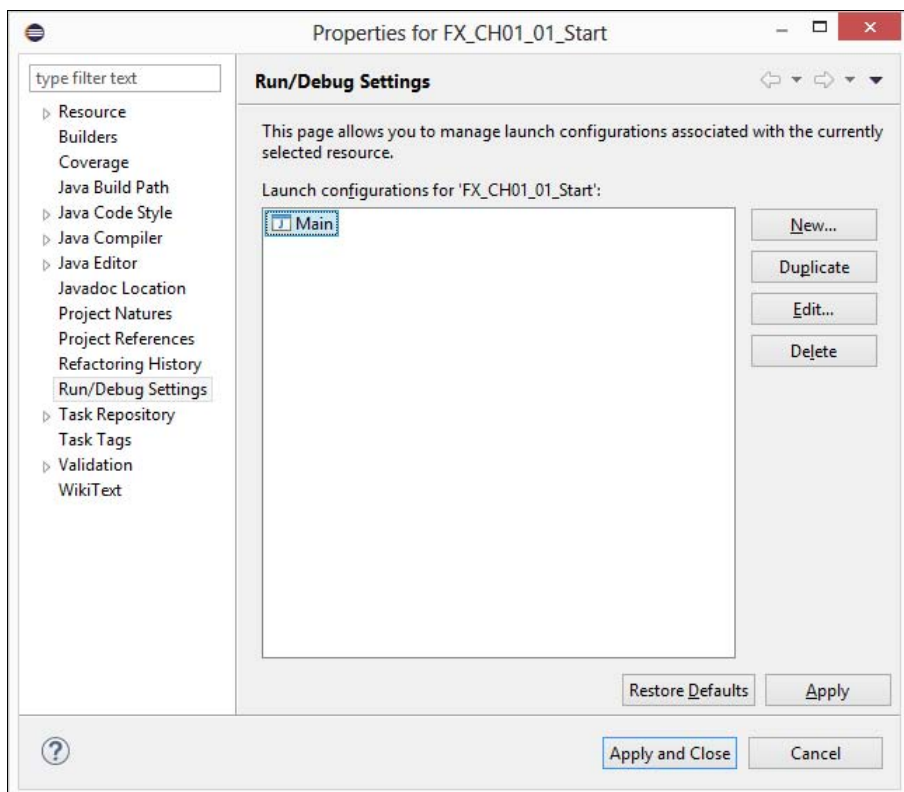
Properties for FX_CH01_01_Start

type filter text

Resource
Builders
Coverage
Java Build Path
Java Code Style
Java Compiler
Java Editor
Javadoc Location
Project Natures
Project References
Refactoring History
Run/Debug Settings
Task Repository
Task Tags
Validation
WikiText

Run/Debug Settings

This page allows you to manage launch configurations associated with the currently selected resource.

Launch configurations for 'FX_CH01_01_Start':

Main

New...
Duplicate
Edit...
Delete

Restore Defaults
Apply

?

Apply and Close
Cancel